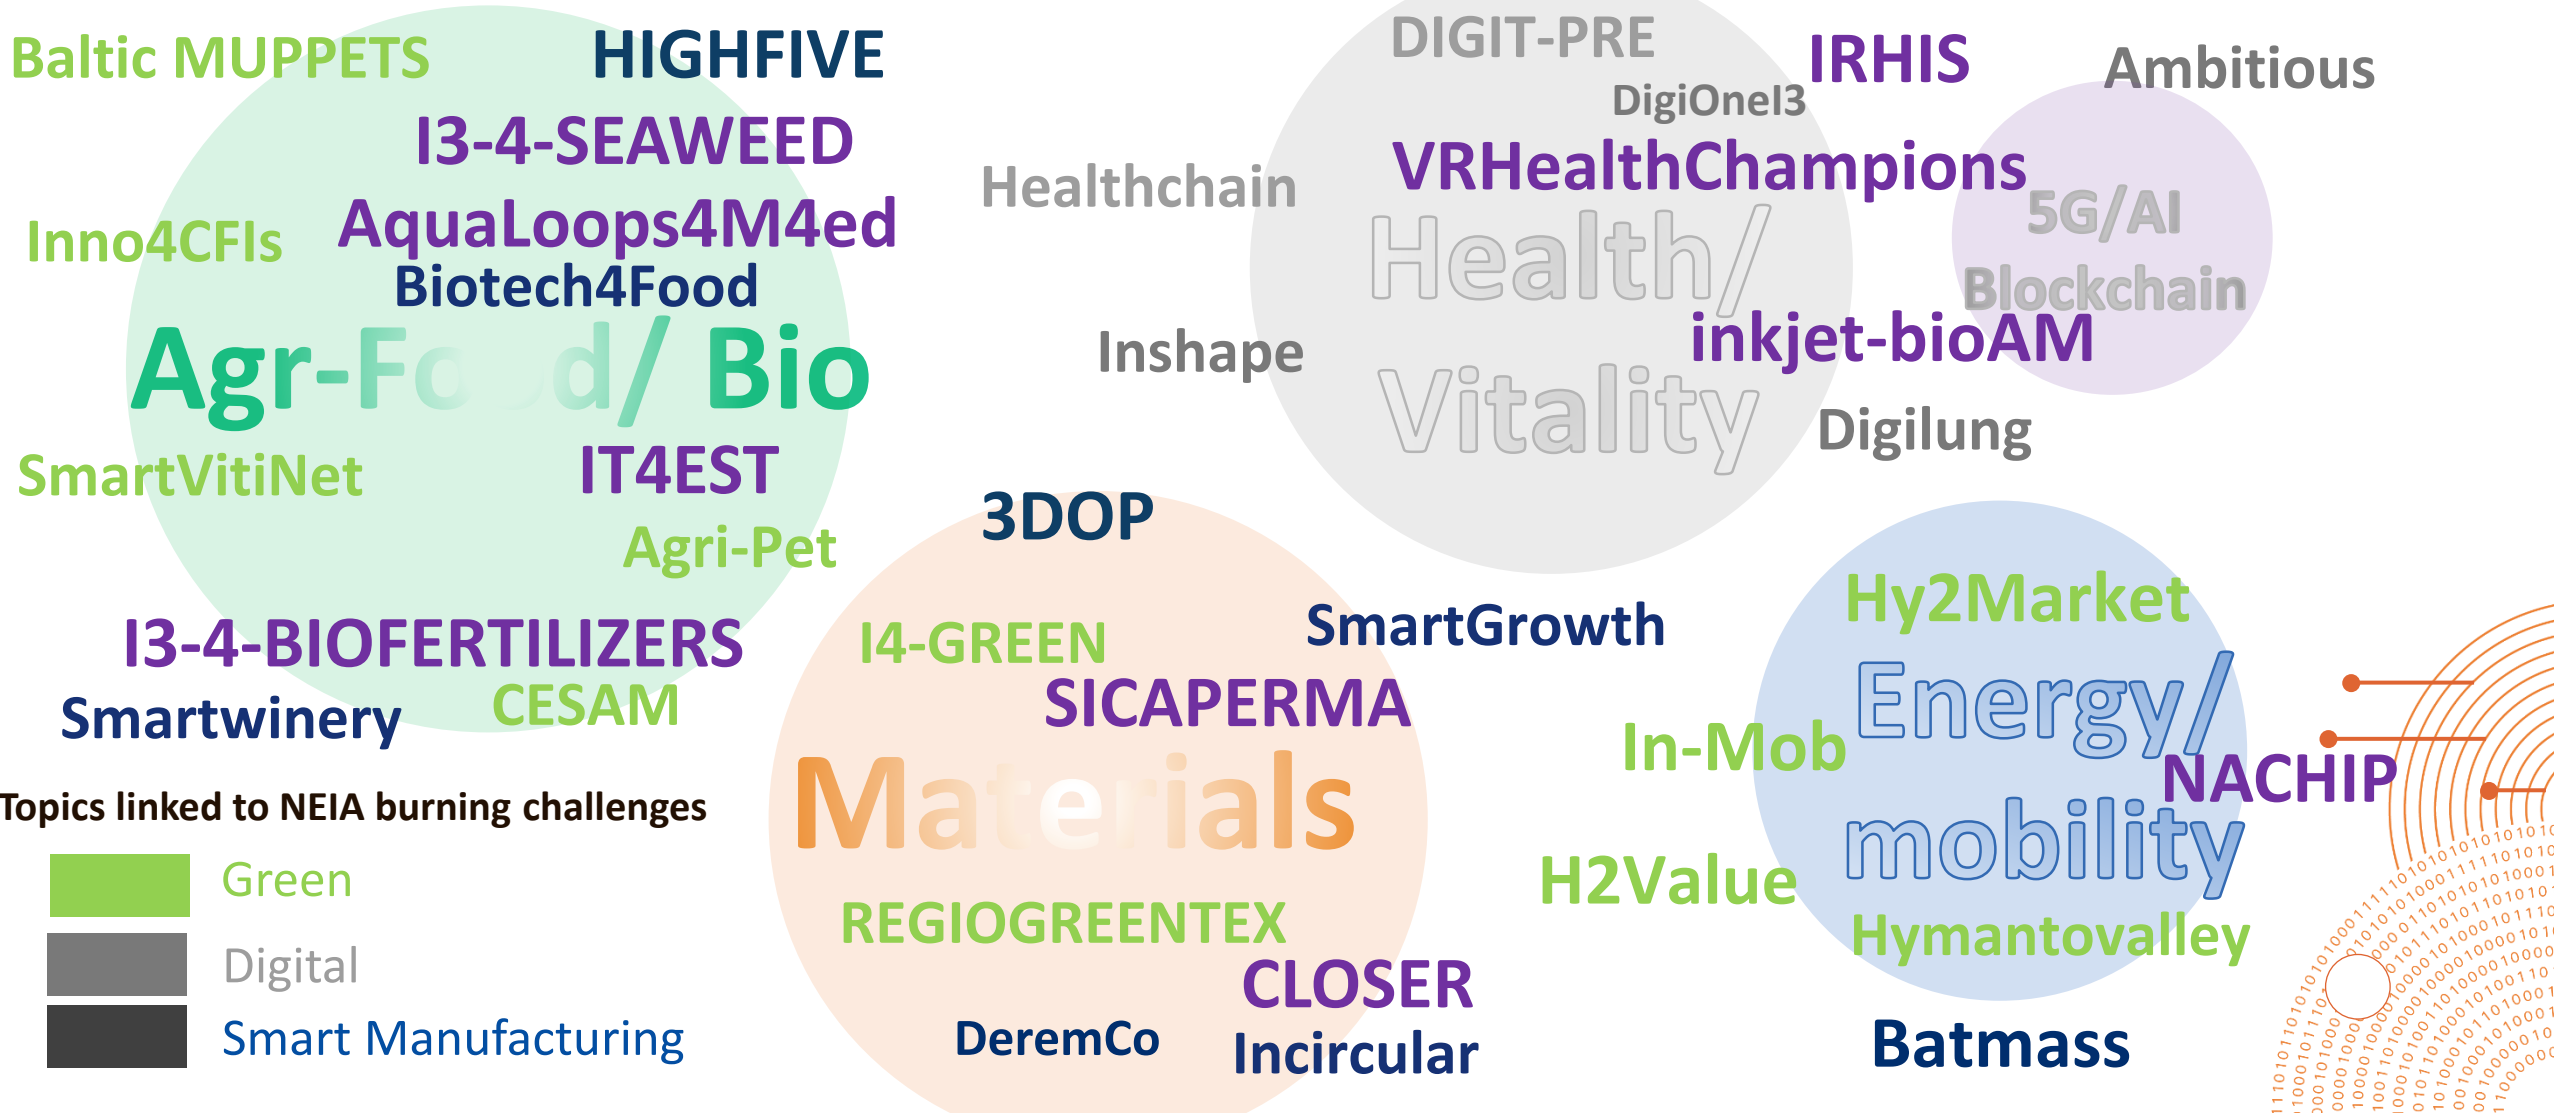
Baltic MUPPETS
HIGHFIVE
I3-4-SEAWEED
Inno4CFIs
AquaLoops4M4ed
Biotech4Food
Agr-Food/ Bio
SmartVitiNet
IT4EST
Agri-Pet
I3-4-BIOFERTILIZERS
Smartwinery
CESAM

DIGIT-PRE
DigiOnel3
IRHIS
Ambitious
Healthchain
VRHealthChampions
Health/ Vitality
5G/AI Blockchain
Inshape
inkjet-bioAM
Digilung

3DOP
I4-GREEN
SmartGrowth
SICAPERMA
Materials
REGIOGREENTEX
CLOSER
DeremCo
Incircular

Hy2Market
In-Mob
Energy/ mobility
NACHIP
H2Value
Hymantovalley
Batmass

Topics linked to NEIA burning challenges
Green
Digital
Smart Manufacturing